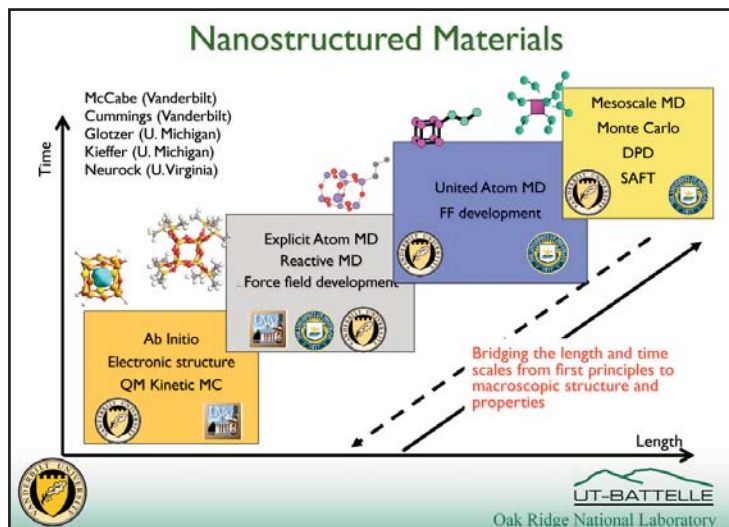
Nanostructured Materials

McCabe (Vanderbilt)
Cummings (Vanderbilt)
Glotzer (U. Michigan)
Kieffer (U. Michigan)
Neurock (U.Virginia)

Time

Mesoscale MD
Monte Carlo
DPD
SAFT

United Atom MD
FF development

Explicit Atom MD
Reactive MD
Force field development

Ab Initio
Electronic structure
QM Kinetic MC

Bridging the length and time scales from first principles to macroscopic structure and properties

Length

UT-BATTELLE
Oak Ridge National Laboratory